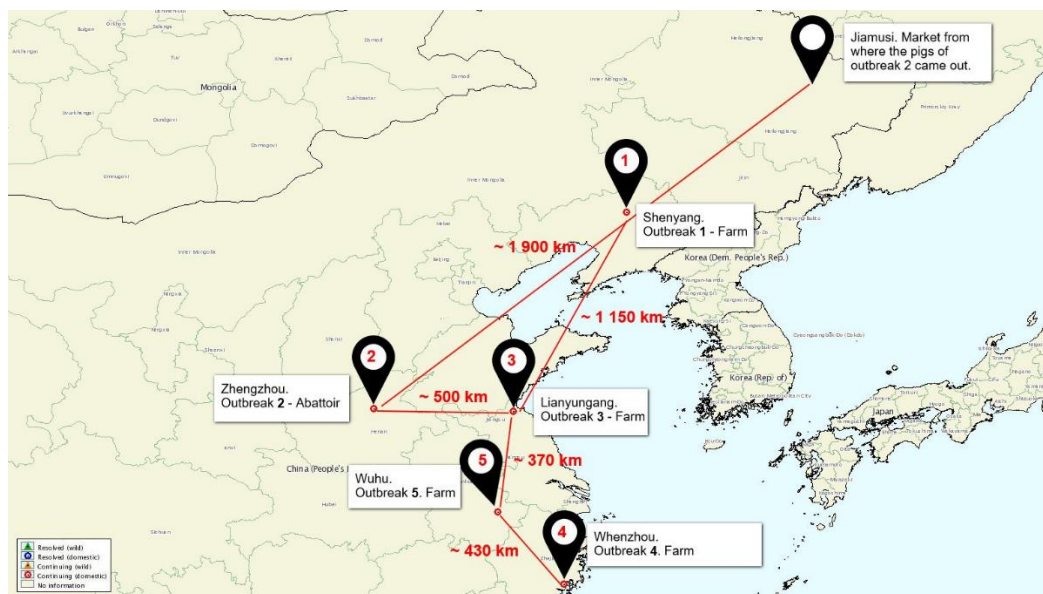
Jiamusi. Market from where the pigs of outbreak 2 came out.

Mongolia

1

Shenyang. Outbreak 1 - Farm

~ 1 900 km

Korea (Dem. People's Rep.)

~ 1 150 km

2

3

Zhengzhou. Outbreak 2 - Abattoir

~ 500 km

Lianyungang. Outbreak 3 - Farm

Korea (Rep. of)

Japan

5

~ 370 km

China (People's Rep. of)

Wuhu. Outbreak 5. Farm

4

Whenzhou. Outbreak 4. Farm

~ 430 km

Resolved (wild)
Resolved (domestic)
Continuing (wild)
Continuing (domestic)
No information